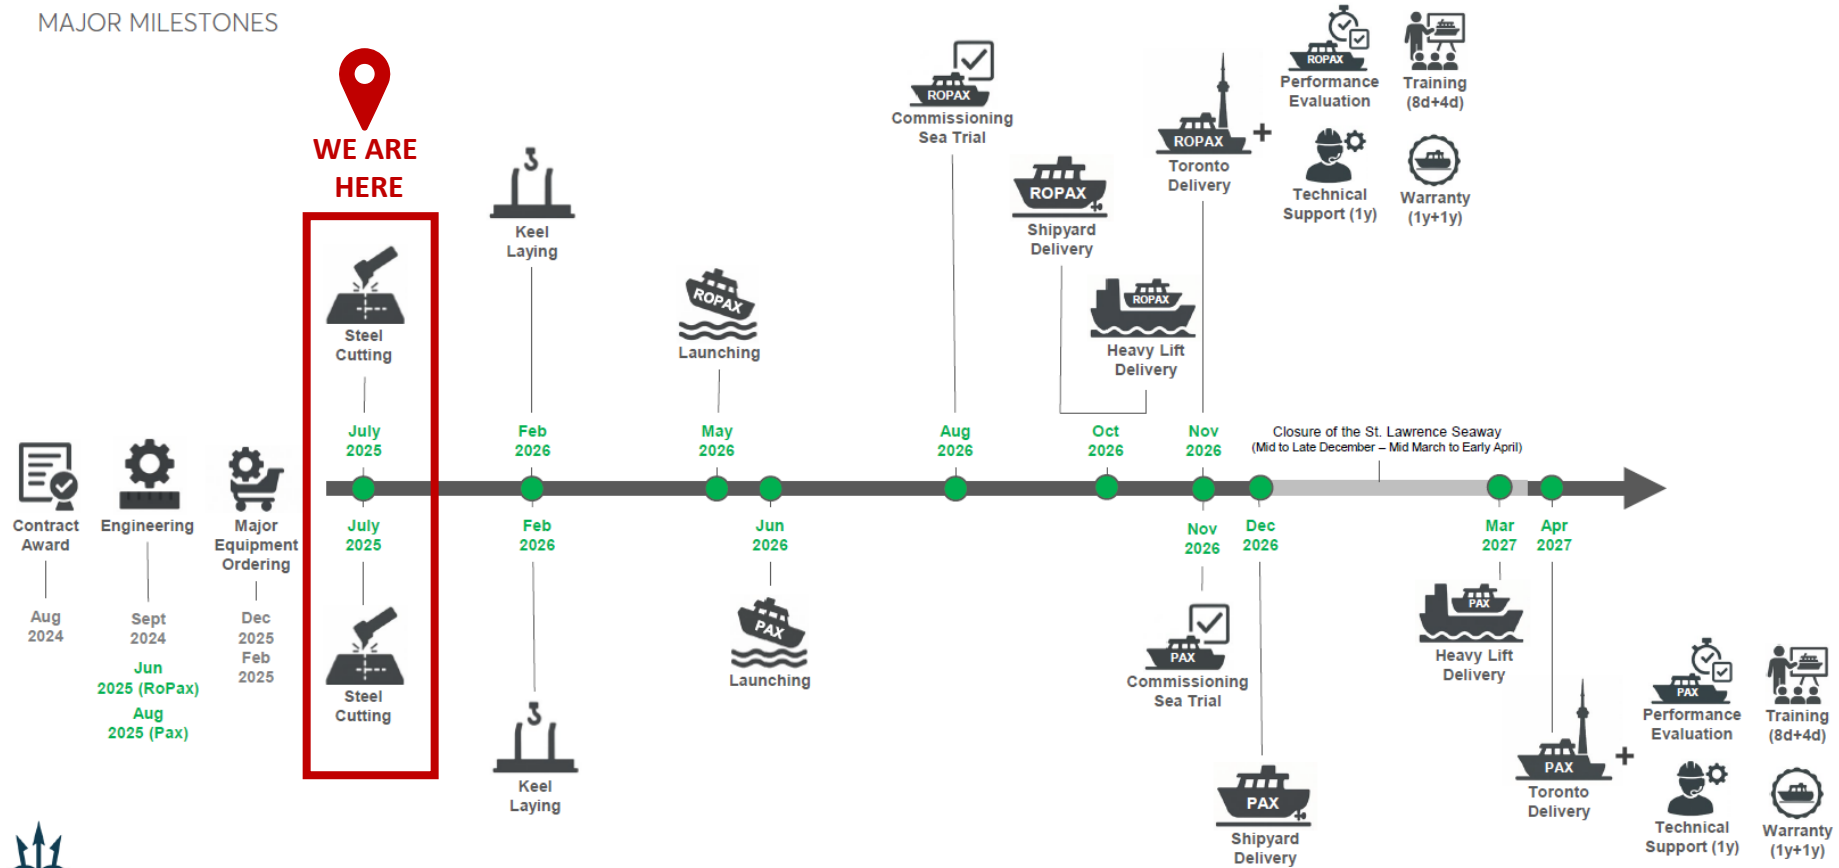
MAJOR MILESTONES

WE ARE HERE

ROPAX
Performance Evaluation

Training (8d+4d)

ROPAX
Commissioning Sea Trial

ROPAX
Toronto Delivery

+

Technical Support (1y)

Warranty (1y+1y)

Keel Laying

ROPAX
Shipyard Delivery

Steel Cutting

ROPAX
Launching

ROPAX
Heavy Lift Delivery

July 2025

Feb 2026

May 2026

Aug 2026

Oct 2026

Nov 2026

Closure of the St. Lawrence Seaway
(Mid to Late December – Mid March to Early April)

Contract Award

Engineering

Major Equipment Ordering

July 2025

Feb 2026

Jun 2026

Nov 2026

Dec 2026

Mar 2027

Apr 2027

Aug 2024

Sept 2024

Jun 2025 (RoPax)

Aug 2025 (Pax)

Dec 2025
Feb 2025

PAX
Launching

PAX
Commissioning Sea Trial

PAX
Heavy Lift Delivery

Steel Cutting

PAX
Performance Evaluation

Training (8d+4d)

Keel Laying

PAX
Toronto Delivery

+

Technical Support (1y)

Warranty (1y+1y)

PAX
Shipyard Delivery